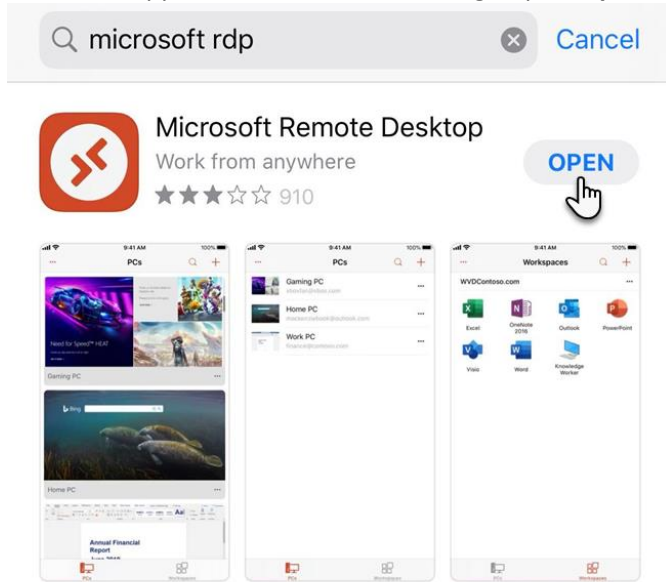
microsoft rdp

Cancel

Microsoft Remote Desktop

Work from anywhere

910

OPEN

9:41 AM

PCs

Need for Speed™ HEAT

Gaming PC

Bing

Home PC

Annual Financial Report

PCs

Workspaces

9:41 AM

PCs

Gaming PC

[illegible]

Home PC

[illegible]

Work PC

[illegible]

PCs

Workspaces

9:41 AM

Workspaces

WVDContoso.com

Excel

OneNote 2016

Outlook

PowerPoint

Visio

Word

Knowledge Worker

PCs

Workspaces